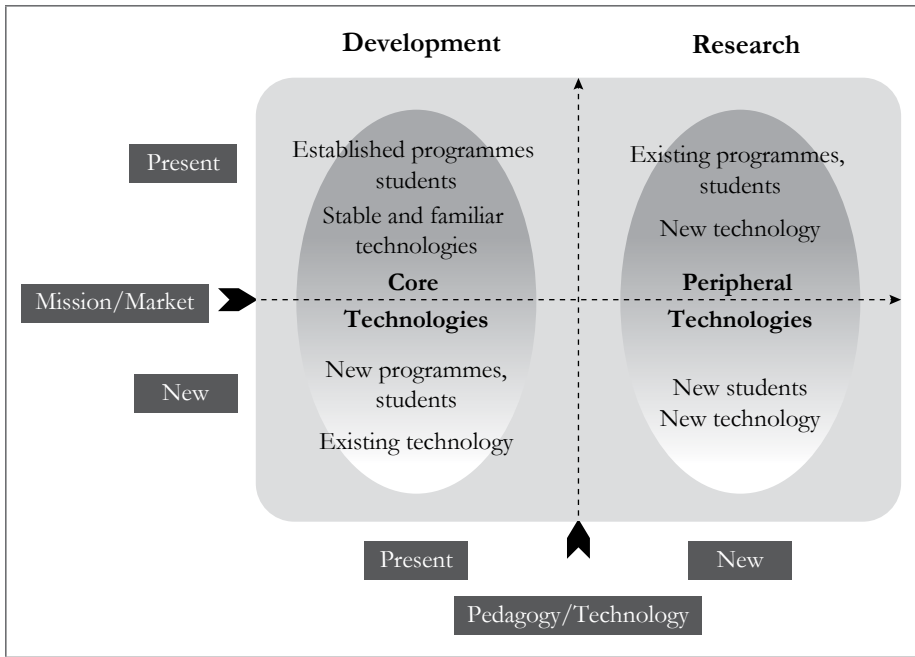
Development

Research

Present

Established programmes students

Stable and familiar technologies

Core

Technologies

Existing programmes, students

New technology

Peripheral

Technologies

Mission/Market

New

New programmes, students

Existing technology

New students

New technology

Present

New

Pedagogy/Technology